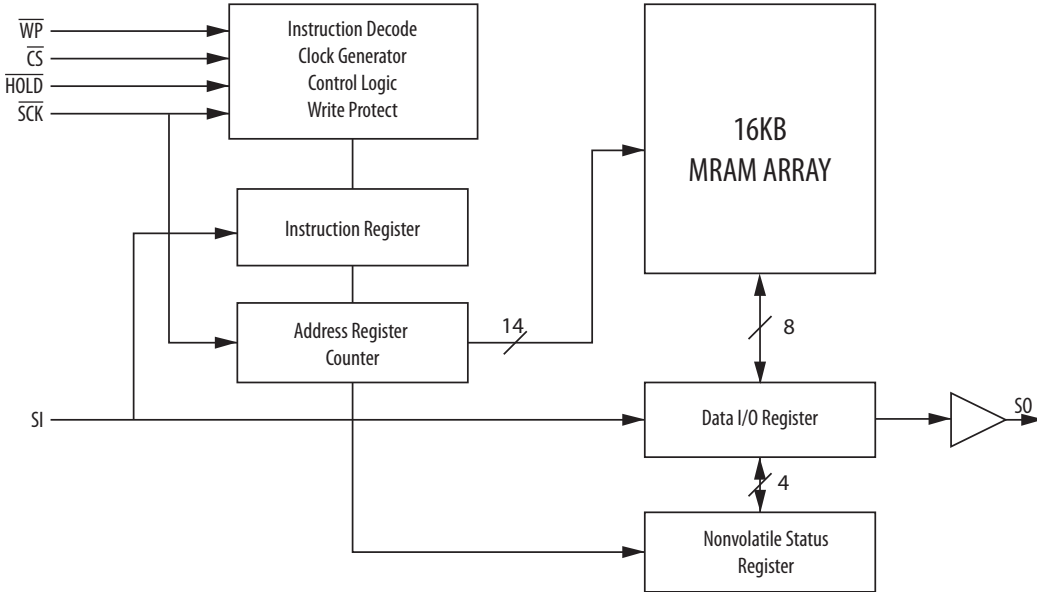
$\overline{WP}$
$\overline{CS}$
$\overline{HOLD}$
$\overline{SCK}$

Instruction Decode
Clock Generator
Control Logic
Write Protect

16KB
MRAM ARRAY

Instruction Register

Address Register
Counter

14

8

SI

Data I/O Register

SO

4

Nonvolatile Status
Register